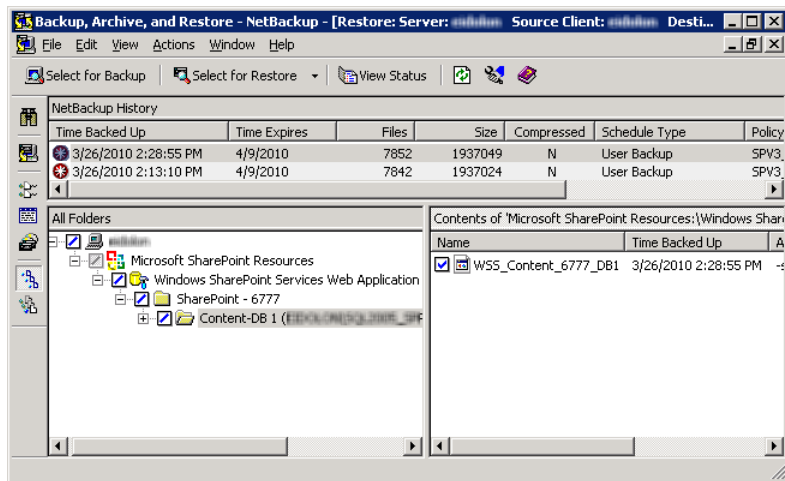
Backup, Archive, and Restore - NetBackup - [Restore: Server: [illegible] Source Client: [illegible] Desti...

File Edit View Actions Window Help

Select for Backup | Select for Restore | View Status

NetBackup History

| Time Backed Up | Time Expires | Files | Size | Compressed | Schedule Type | Policy |
|---|---|---|---|---|---|---|
| 3/26/2010 2:28:55 PM | 4/9/2010 | 7852 | 1937049 | N | User Backup | SPV3_ |
| 3/26/2010 2:13:10 PM | 4/9/2010 | 7842 | 1937024 | N | User Backup | SPV3_ |

All Folders

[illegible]
Microsoft SharePoint Resources
Windows SharePoint Services Web Application
SharePoint - 6777
Content-DB 1 ([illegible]

Contents of 'Microsoft SharePoint Resources:\Windows Shar

| Name | Time Backed Up | A |
|---|---|---|
| WSS_Content_6777_DB1 | 3/26/2010 2:28:55 PM | -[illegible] |